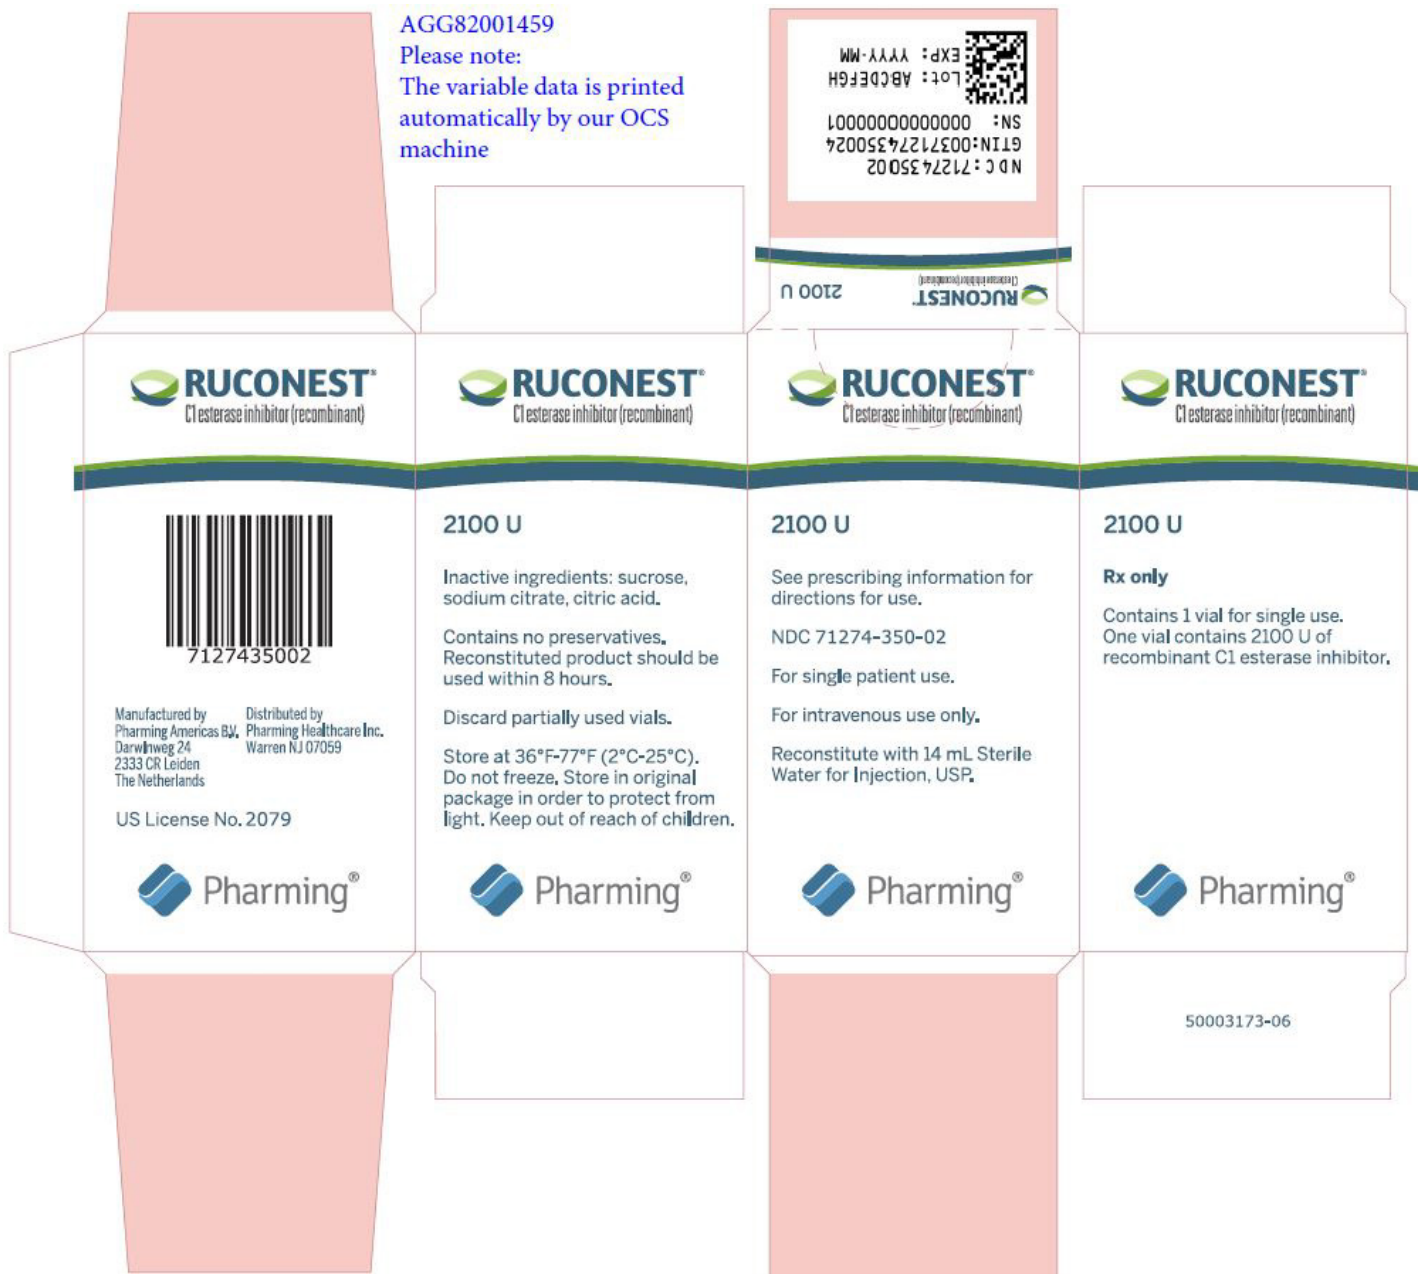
AGG82001459
Please note:
The variable data is printed automatically by our OCS machine

EXP: YYYY-MM
Lot: ABCDEFGH
SN: 0000000000001
GTIN:00371274350024
NDC: 71274350002

RUCONEST
C1 esterase inhibitor (recombinant)
2100 U

RUCONEST®
C1 esterase inhibitor (recombinant)

7127435002

Manufactured by
Pharming Americas B.V.
Darwinweg 24
2333 CR Leiden
The Netherlands

Distributed by
Pharming Healthcare Inc.
Warren NJ 07059

US License No. 2079

Pharming®

RUCONEST®
C1 esterase inhibitor (recombinant)

2100 U

Inactive ingredients: sucrose, sodium citrate, citric acid.

Contains no preservatives. Reconstituted product should be used within 8 hours.

Discard partially used vials.

Store at 36°F-77°F (2°C-25°C). Do not freeze. Store in original package in order to protect from light. Keep out of reach of children.

Pharming®

RUCONEST®
C1 esterase inhibitor (recombinant)

2100 U

See prescribing information for directions for use.

NDC 71274-350-02

For single patient use.

For intravenous use only.

Reconstitute with 14 mL Sterile Water for Injection, USP.

Pharming®

RUCONEST®
C1 esterase inhibitor (recombinant)

2100 U

Rx only

Contains 1 vial for single use. One vial contains 2100 U of recombinant C1 esterase inhibitor.

Pharming®

50003173-06